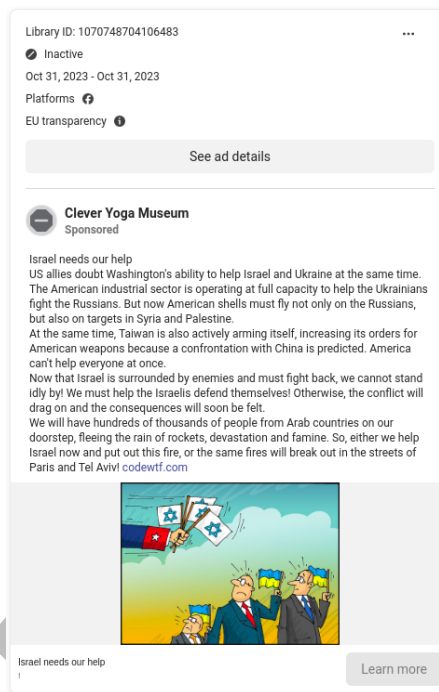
Library ID: 1070748704106483

Inactive

Oct 31, 2023 - Oct 31, 2023

Platforms

EU transparency

See ad details

Clever Yoga Museum
Sponsored

Israel needs our help
US allies doubt Washington's ability to help Israel and Ukraine at the same time. The American industrial sector is operating at full capacity to help the Ukrainians fight the Russians. But now American shells must fly not only on the Russians, but also on targets in Syria and Palestine.
At the same time, Taiwan is also actively arming itself, increasing its orders for American weapons because a confrontation with China is predicted. America can't help everyone at once.
Now that Israel is surrounded by enemies and must fight back, we cannot stand idly by! We must help the Israelis defend themselves! Otherwise, the conflict will drag on and the consequences will soon be felt.
We will have hundreds of thousands of people from Arab countries on our doorstep, fleeing the rain of rockets, devastation and famine. So, either we help Israel now and put out this fire, or the same fires will break out in the streets of Paris and Tel Aviv! codewtf.com

Israel needs our help

Learn more